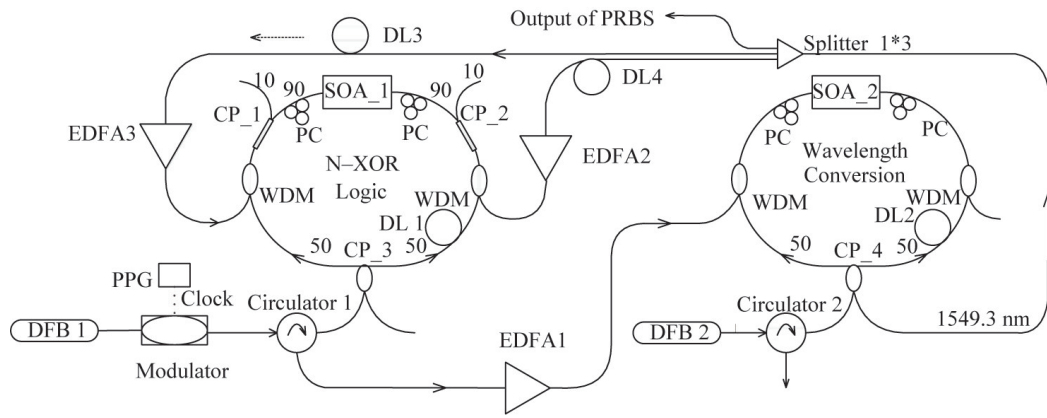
Output of PRBS

DL3

Splitter 1*3

10

90

SOA_1

90

10

DL4

CP_1

PC

PC

CP_2

SOA_2

EDFA3

N–XOR Logic

EDFA2

PC

PC

Wavelength Conversion

WDM

WDM

WDM

WDM

DL 1

DL2

50

CP_3

50

50

CP_4

50

PPG

Clock

Circulator 1

Circulator 2

DFB 1

DFB 2

1549.3 nm

Modulator

EDFA1